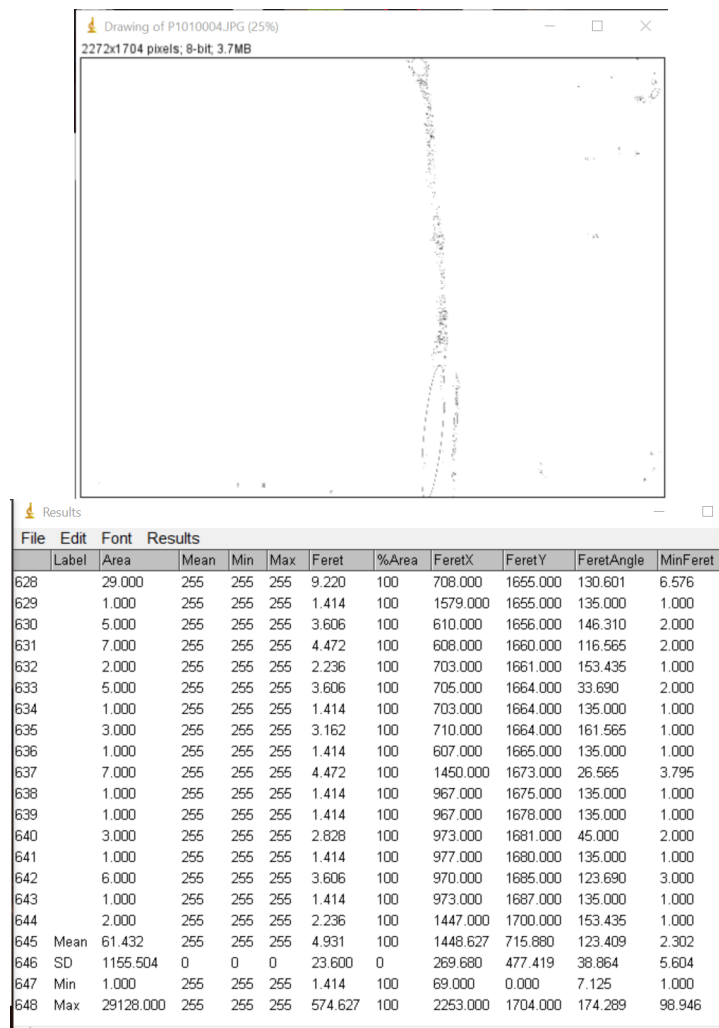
Drawing of P1010004.JPG (25%)
2272x1704 pixels; 8-bit; 3.7MB

Results

File Edit Font Results

| | Label | Area | Mean | Min | Max | Feret | %Area | FeretX | FeretY | FeretAngle | MinFeret |
|---|---|---|---|---|---|---|---|---|---|---|---|
| 628 | | 29.000 | 255 | 255 | 255 | 9.220 | 100 | 708.000 | 1655.000 | 130.601 | 6.576 |
| 629 | | 1.000 | 255 | 255 | 255 | 1.414 | 100 | 1579.000 | 1655.000 | 135.000 | 1.000 |
| 630 | | 5.000 | 255 | 255 | 255 | 3.606 | 100 | 610.000 | 1656.000 | 146.310 | 2.000 |
| 631 | | 7.000 | 255 | 255 | 255 | 4.472 | 100 | 608.000 | 1660.000 | 116.565 | 2.000 |
| 632 | | 2.000 | 255 | 255 | 255 | 2.236 | 100 | 703.000 | 1661.000 | 153.435 | 1.000 |
| 633 | | 5.000 | 255 | 255 | 255 | 3.606 | 100 | 705.000 | 1664.000 | 33.690 | 2.000 |
| 634 | | 1.000 | 255 | 255 | 255 | 1.414 | 100 | 703.000 | 1664.000 | 135.000 | 1.000 |
| 635 | | 3.000 | 255 | 255 | 255 | 3.162 | 100 | 710.000 | 1664.000 | 161.565 | 1.000 |
| 636 | | 1.000 | 255 | 255 | 255 | 1.414 | 100 | 607.000 | 1665.000 | 135.000 | 1.000 |
| 637 | | 7.000 | 255 | 255 | 255 | 4.472 | 100 | 1450.000 | 1673.000 | 26.565 | 3.795 |
| 638 | | 1.000 | 255 | 255 | 255 | 1.414 | 100 | 967.000 | 1675.000 | 135.000 | 1.000 |
| 639 | | 1.000 | 255 | 255 | 255 | 1.414 | 100 | 967.000 | 1678.000 | 135.000 | 1.000 |
| 640 | | 3.000 | 255 | 255 | 255 | 2.828 | 100 | 973.000 | 1681.000 | 45.000 | 2.000 |
| 641 | | 1.000 | 255 | 255 | 255 | 1.414 | 100 | 977.000 | 1680.000 | 135.000 | 1.000 |
| 642 | | 6.000 | 255 | 255 | 255 | 3.606 | 100 | 970.000 | 1685.000 | 123.690 | 3.000 |
| 643 | | 1.000 | 255 | 255 | 255 | 1.414 | 100 | 973.000 | 1687.000 | 135.000 | 1.000 |
| 644 | | 2.000 | 255 | 255 | 255 | 2.236 | 100 | 1447.000 | 1700.000 | 153.435 | 1.000 |
| 645 | Mean | 61.432 | 255 | 255 | 255 | 4.931 | 100 | 1448.627 | 715.880 | 123.409 | 2.302 |
| 646 | SD | 1155.504 | 0 | 0 | 0 | 23.600 | 0 | 269.680 | 477.419 | 38.864 | 5.604 |
| 647 | Min | 1.000 | 255 | 255 | 255 | 1.414 | 100 | 69.000 | 0.000 | 7.125 | 1.000 |
| 648 | Max | 29128.000 | 255 | 255 | 255 | 574.627 | 100 | 2253.000 | 1704.000 | 174.289 | 98.946 |